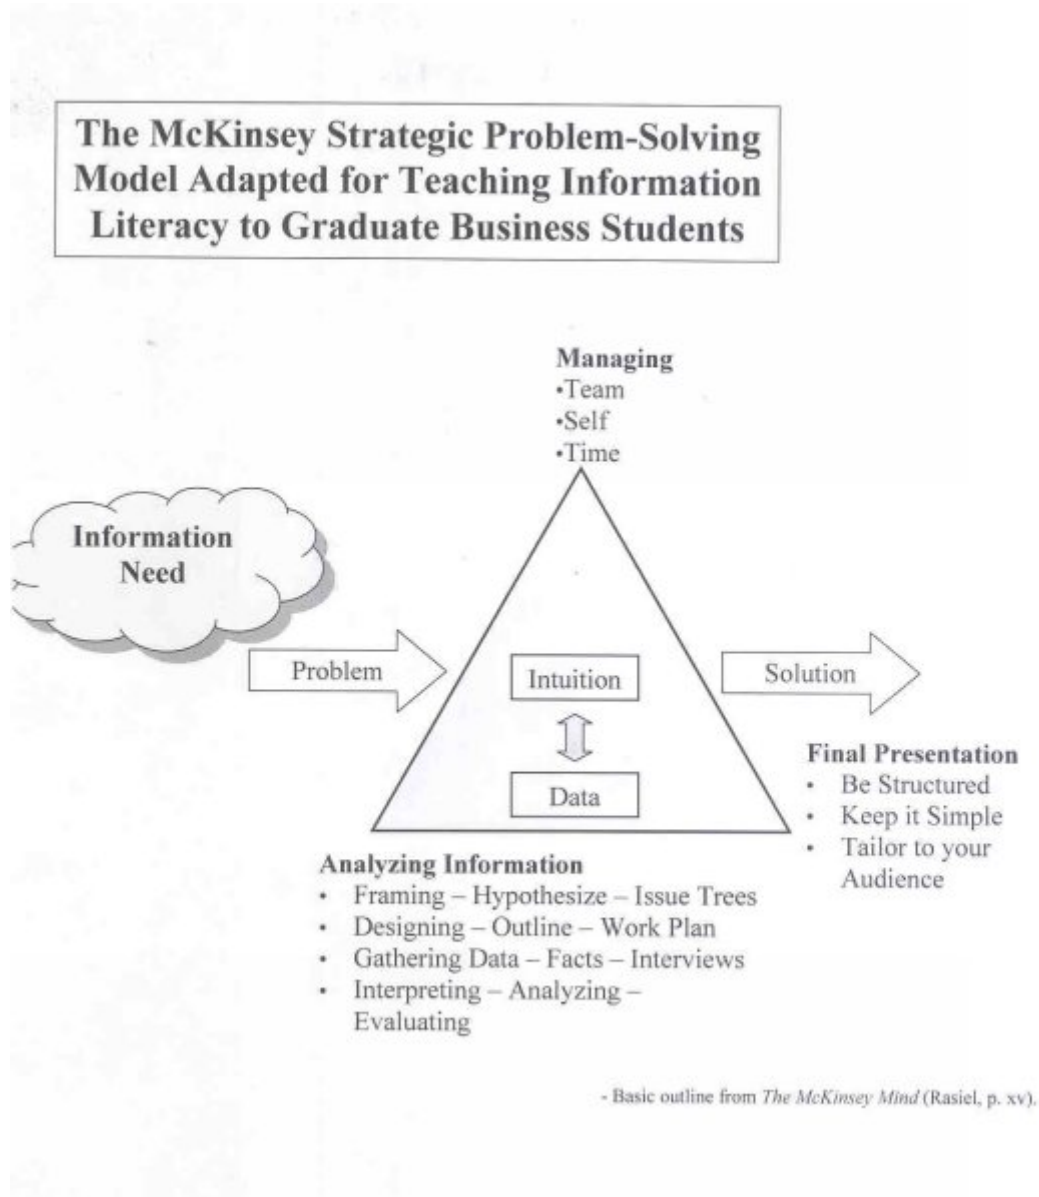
The McKinsey Strategic Problem-Solving Model Adapted for Teaching Information Literacy to Graduate Business Students

Managing
•Team
•Self
•Time

Information Need

Problem

Intuition

Data

Solution

Final Presentation
• Be Structured
• Keep it Simple
• Tailor to your Audience

Analyzing Information
• Framing – Hypothesize – Issue Trees
• Designing – Outline – Work Plan
• Gathering Data – Facts – Interviews
• Interpreting – Analyzing – Evaluating

- Basic outline from The McKinsey Mind (Rasiel, p. xv).